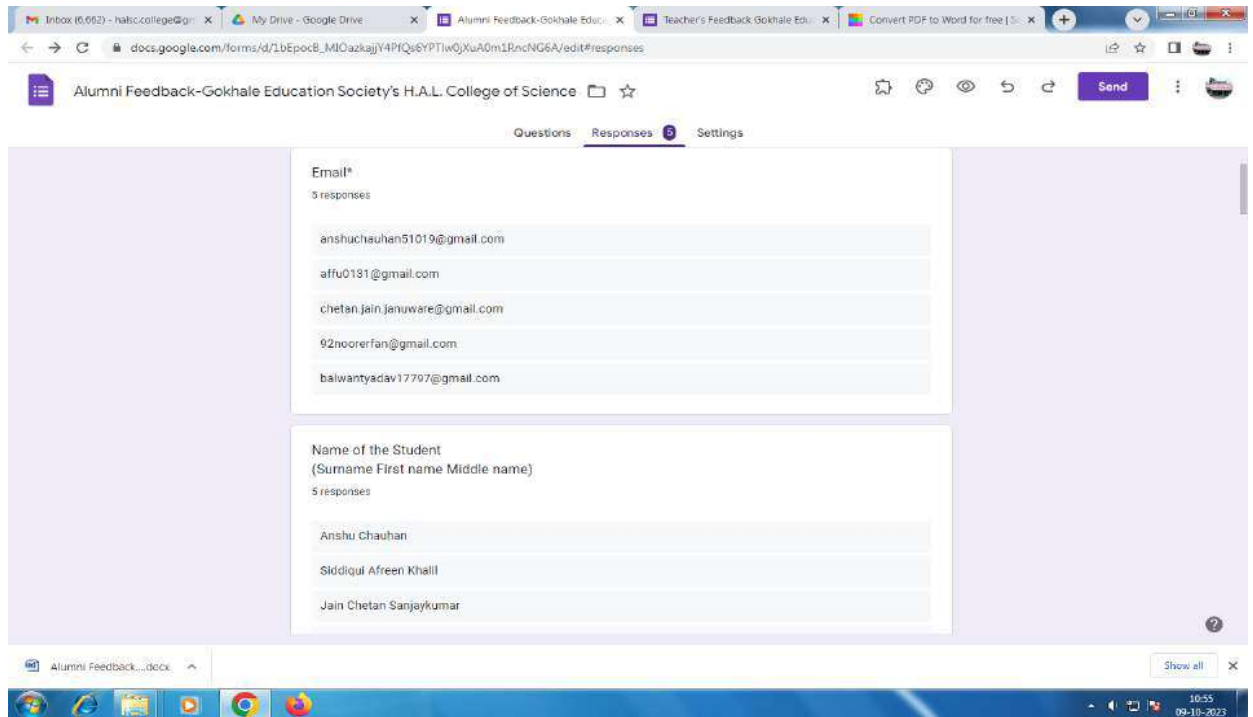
Inbox (6,662) - halsc.college@gm ×
My Drive - Google Drive ×
Alumni Feedback-Gokhale Educ ×
Teacher's Feedback Gokhale Edu ×
Convert PDF to Word for free | S ×

docs.google.com/forms/d/1bEpocB_MIOazkajjY4PfQs6YPTIw0jXuA0m1RncNG6A/edit#responses

Alumni Feedback-Gokhale Education Society's H.A.L. College of Science

Send

Questions Responses 5 Settings

Email*
5 responses

anshuchauhan51019@gmail.com

affu0181@gmail.com

chetan.jain.januware@gmail.com

92noorerfan@gmail.com

balwantyadav17797@gmail.com

Name of the Student
(Surname First name Middle name)
5 responses

Anshu Chauhan

Siddiqui Afreen Khalil

Jain Chetan Sanjaykumar

Alumni Feedback....docx

Show all

10:55
09-10-2023